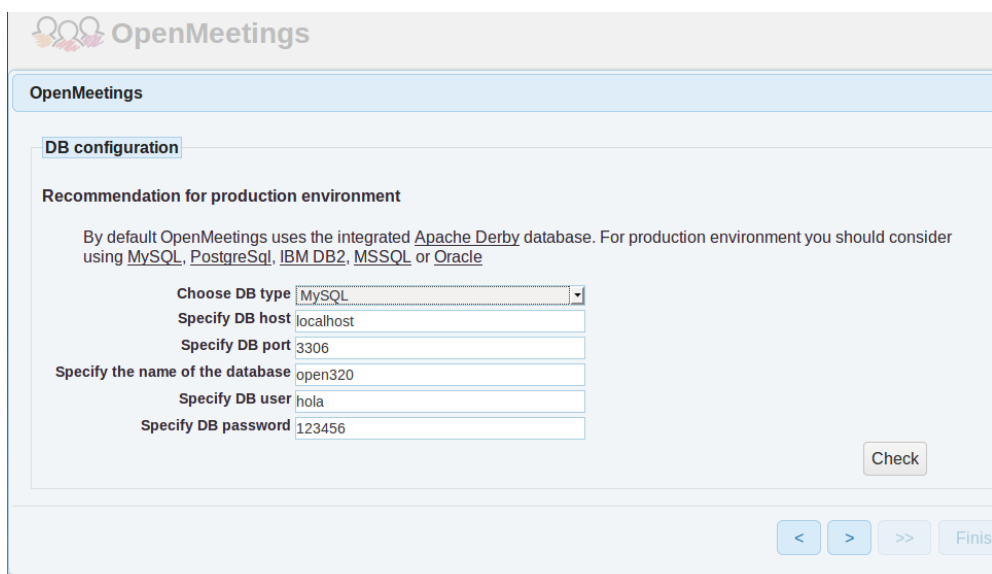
OpenMeetings

OpenMeetings

DB configuration

Recommendation for production environment

By default OpenMeetings uses the integrated Apache Derby database. For production environment you should consider using MySQL, PostgreSql, IBM DB2, MSSQL or Oracle

| | |
|---|---|
| Choose DB type | MySQL |
| Specify DB host | localhost |
| Specify DB port | 3306 |
| Specify the name of the database | open320 |
| Specify DB user | hola |
| Specify DB password | 123456 |

Check

< > >> Finis